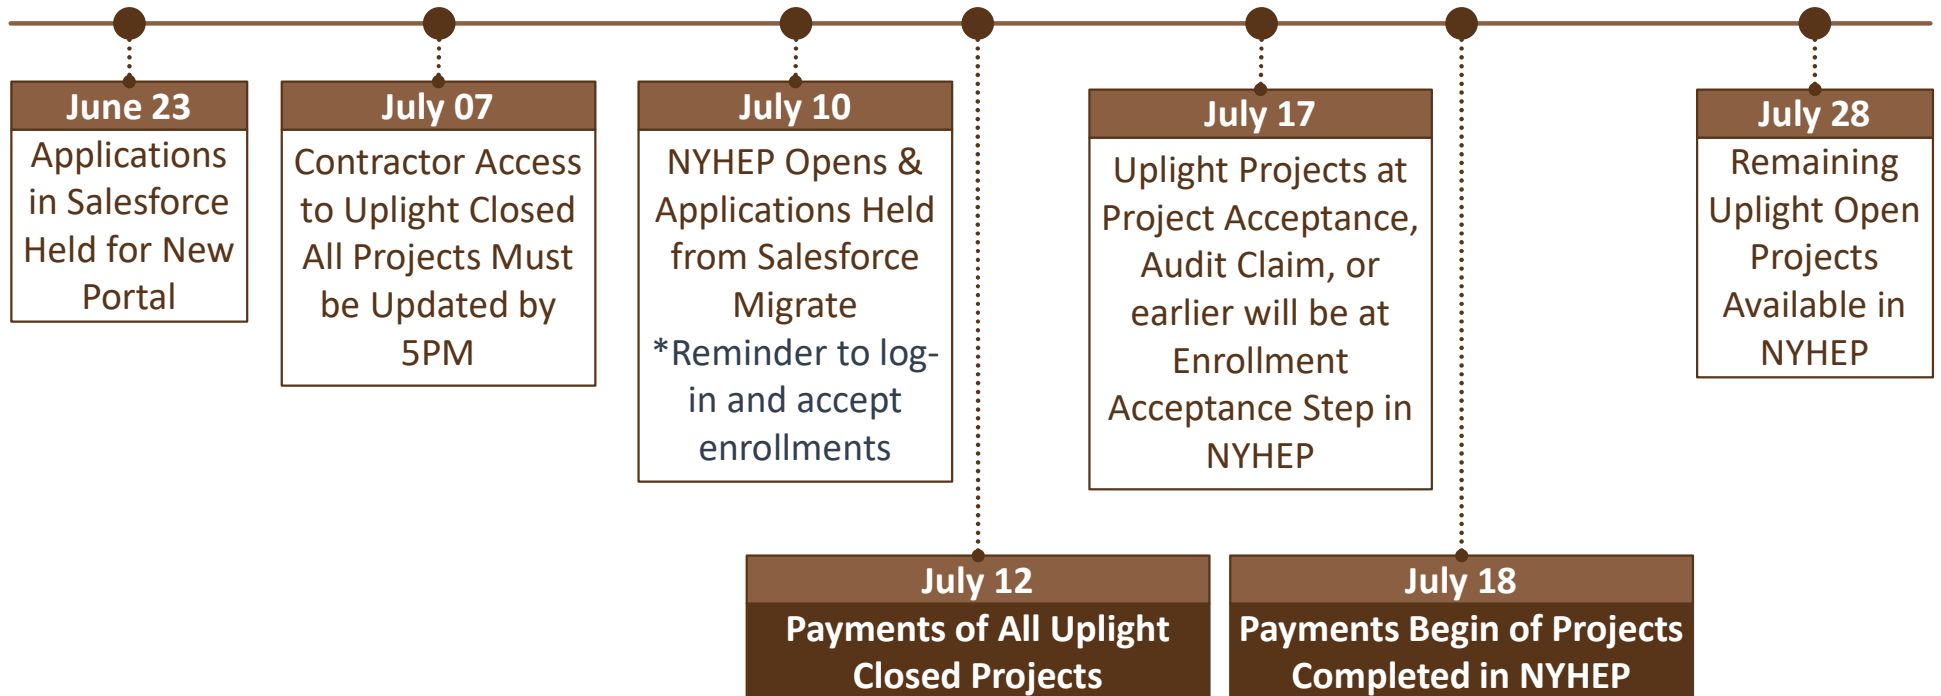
June 23
Applications in Salesforce Held for New Portal

July 07
Contractor Access to Uplight Closed All Projects Must be Updated by 5PM

July 10
NYHEP Opens & Applications Held from Salesforce Migrate
*Reminder to log-in and accept enrollments

July 12
Payments of All Uplight Closed Projects

July 17
Uplight Projects at Project Acceptance, Audit Claim, or earlier will be at Enrollment Acceptance Step in NYHEP

July 18
Payments Begin of Projects Completed in NYHEP

July 28
Remaining Uplight Open Projects Available in NYHEP